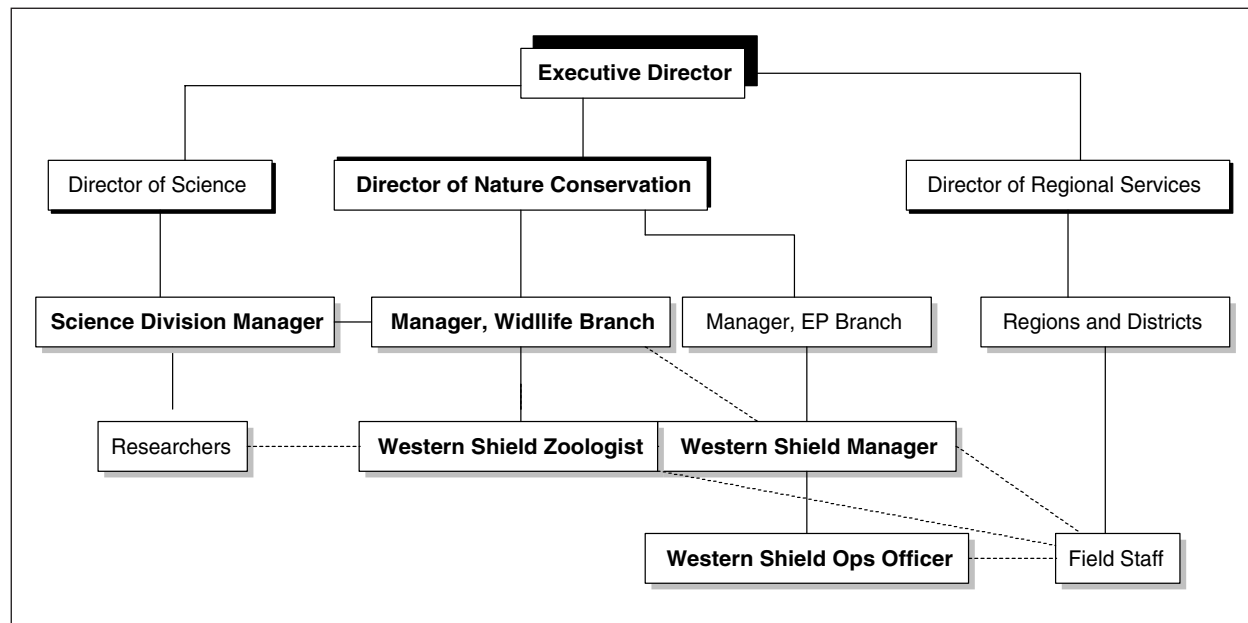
Executive Director

Director of Science

Director of Nature Conservation

Director of Regional Services

Science Division Manager

Manager, Widlife Branch

Manager, EP Branch

Regions and Districts

Researchers

Western Shield Zoologist

Western Shield Manager

Western Shield Ops Officer

Field Staff